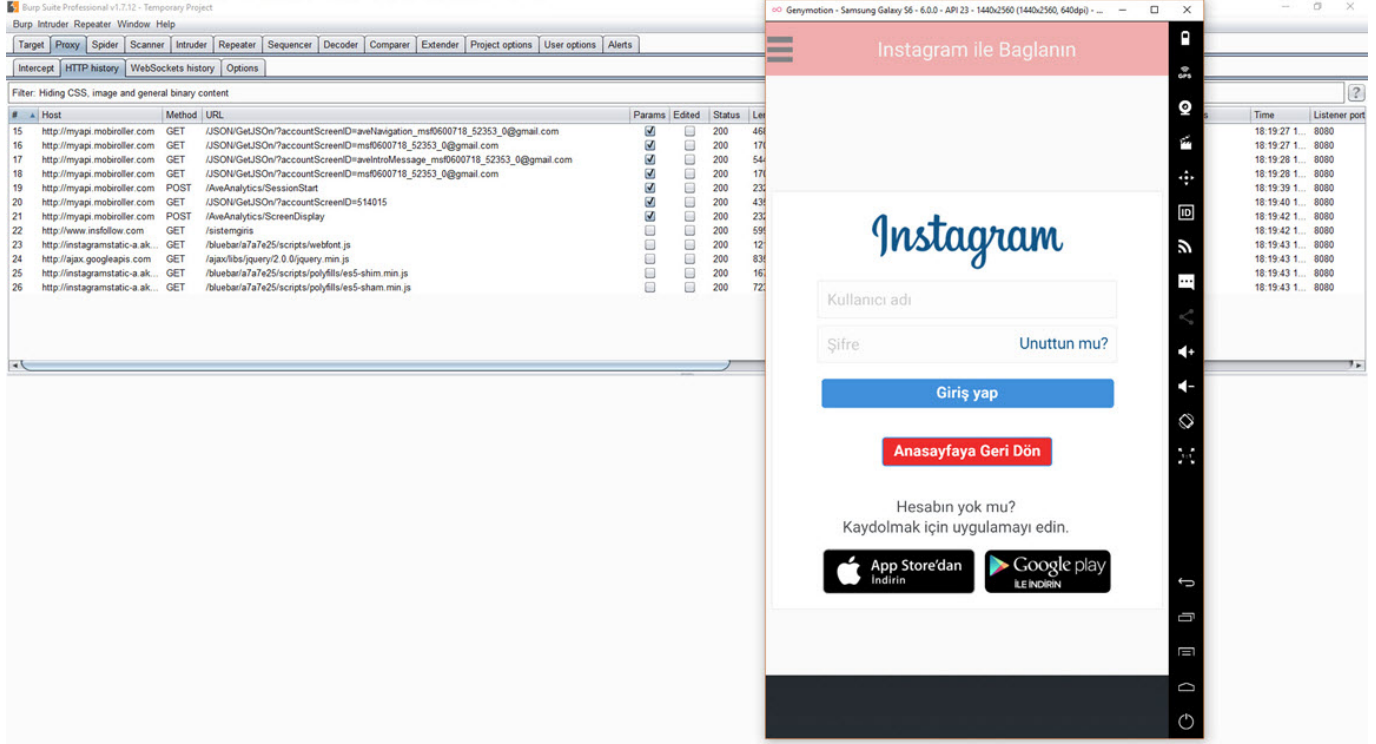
Burp Suite Professional v1.7.12 - Temporary Project

Burp Intruder Repeater Window Help

Target Proxy Spider Scanner Intruder Repeater Sequencer Decoder Comparer Extender Project options User options Alerts

Intercept HTTP history WebSockets history Options

Filter: Hiding CSS, image and general binary content

| # | Host | Method | URL | Params | Edited | Status | Le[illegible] | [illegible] | Time | Listener port |
|---|---|---|---|---|---|---|---|---|---|---|
| 15 | http://myapi.mobiroller.com | GET | /JSON/GetJSOn/?accountScreenID=aveNavigation_msf0600718_52353_0@gmail.com | ☑ | ☐ | 200 | 46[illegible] | | 18:19:27 1... | 8080 |
| 16 | http://myapi.mobiroller.com | GET | /JSON/GetJSOn/?accountScreenID=msf0600718_52353_0@gmail.com | ☑ | ☐ | 200 | 17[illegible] | | 18:19:27 1... | 8080 |
| 17 | http://myapi.mobiroller.com | GET | /JSON/GetJSOn/?accountScreenID=aveIntroMessage_msf0600718_52353_0@gmail.com | ☑ | ☐ | 200 | 54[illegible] | | 18:19:28 1... | 8080 |
| 18 | http://myapi.mobiroller.com | GET | /JSON/GetJSOn/?accountScreenID=msf0600718_52353_0@gmail.com | ☑ | ☐ | 200 | 17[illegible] | | 18:19:28 1... | 8080 |
| 19 | http://myapi.mobiroller.com | POST | /AveAnalytics/SessionStart | ☑ | ☐ | 200 | 23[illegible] | | 18:19:39 1... | 8080 |
| 20 | http://myapi.mobiroller.com | GET | /JSON/GetJSOn/?accountScreenID=514015 | ☑ | ☐ | 200 | 43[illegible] | | 18:19:40 1... | 8080 |
| 21 | http://myapi.mobiroller.com | POST | /AveAnalytics/ScreenDisplay | ☑ | ☐ | 200 | 23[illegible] | | 18:19:42 1... | 8080 |
| 22 | http://www.insfollow.com | GET | /sistemgiris | ☐ | ☐ | 200 | 59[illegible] | | 18:19:42 1... | 8080 |
| 23 | http://instagramstatic-a.ak... | GET | /bluebar/a7a7e25/scripts/webfont.js | ☐ | ☐ | 200 | 12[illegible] | | 18:19:43 1... | 8080 |
| 24 | http://ajax.googleapis.com | GET | /ajax/libs/jquery/2.0.0/jquery.min.js | ☐ | ☐ | 200 | 83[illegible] | | 18:19:43 1... | 8080 |
| 25 | http://instagramstatic-a.ak... | GET | /bluebar/a7a7e25/scripts/polyfills/es5-shim.min.js | ☐ | ☐ | 200 | 16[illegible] | | 18:19:43 1... | 8080 |
| 26 | http://instagramstatic-a.ak... | GET | /bluebar/a7a7e25/scripts/polyfills/es5-sham.min.js | ☐ | ☐ | 200 | 72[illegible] | | 18:19:43 1... | 8080 |

Genymotion - Samsung Galaxy S6 - 6.0.0 - API 23 - 1440x2560 (1440x2560, 640dpi) - ...

Instagram ile Baglanın

Instagram

Kullanıcı adı

Şifre Unuttun mu?

Giriş yap

Anasayfaya Geri Dön

Hesabın yok mu?
Kaydolmak için uygulamayı edin.

App Store'dan İndirin

Google play İLE İNDİRİN

GPS

ID